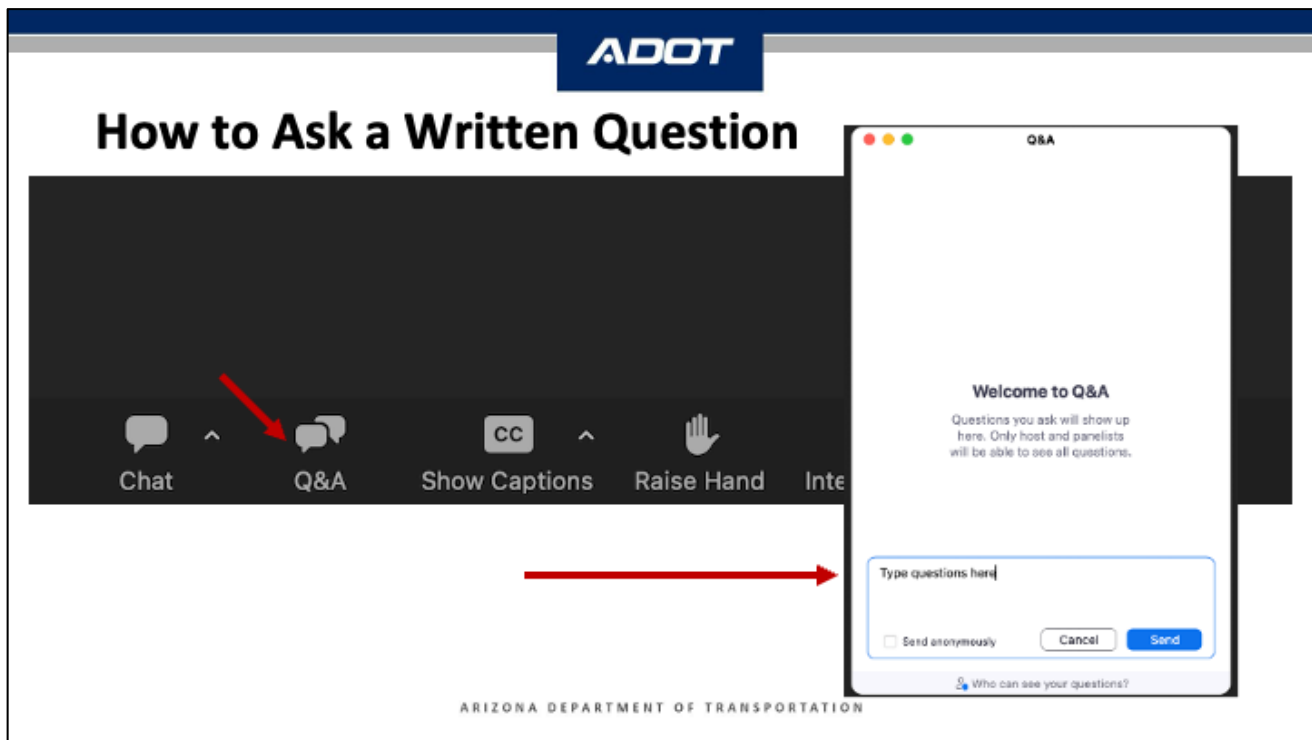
ADOT

How to Ask a Written Question

CC

Chat

Q&A

Show Captions

Raise Hand

Inte

Q&A

Welcome to Q&A

Questions you ask will show up here. Only host and panelists will be able to see all questions.

Type questions here

Send anonymously

Cancel

Send

Who can see your questions?

ARIZONA DEPARTMENT OF TRANSPORTATION